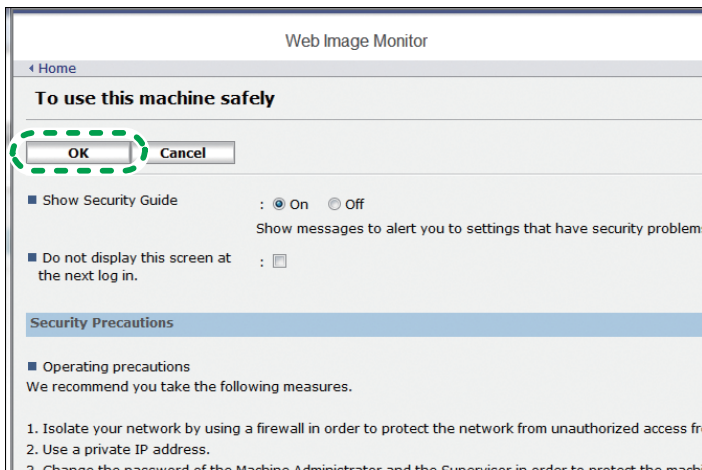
Web Image Monitor

Home

To use this machine safely

OK Cancel

Show Security Guide : On Off

Show messages to alert you to settings that have security problem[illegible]

Do not display this screen at the next log in. :

Security Precautions

Operating precautions

We recommend you take the following measures.

1. Isolate your network by using a firewall in order to protect the network from unauthorized access fr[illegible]

2. Use a private IP address.

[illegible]